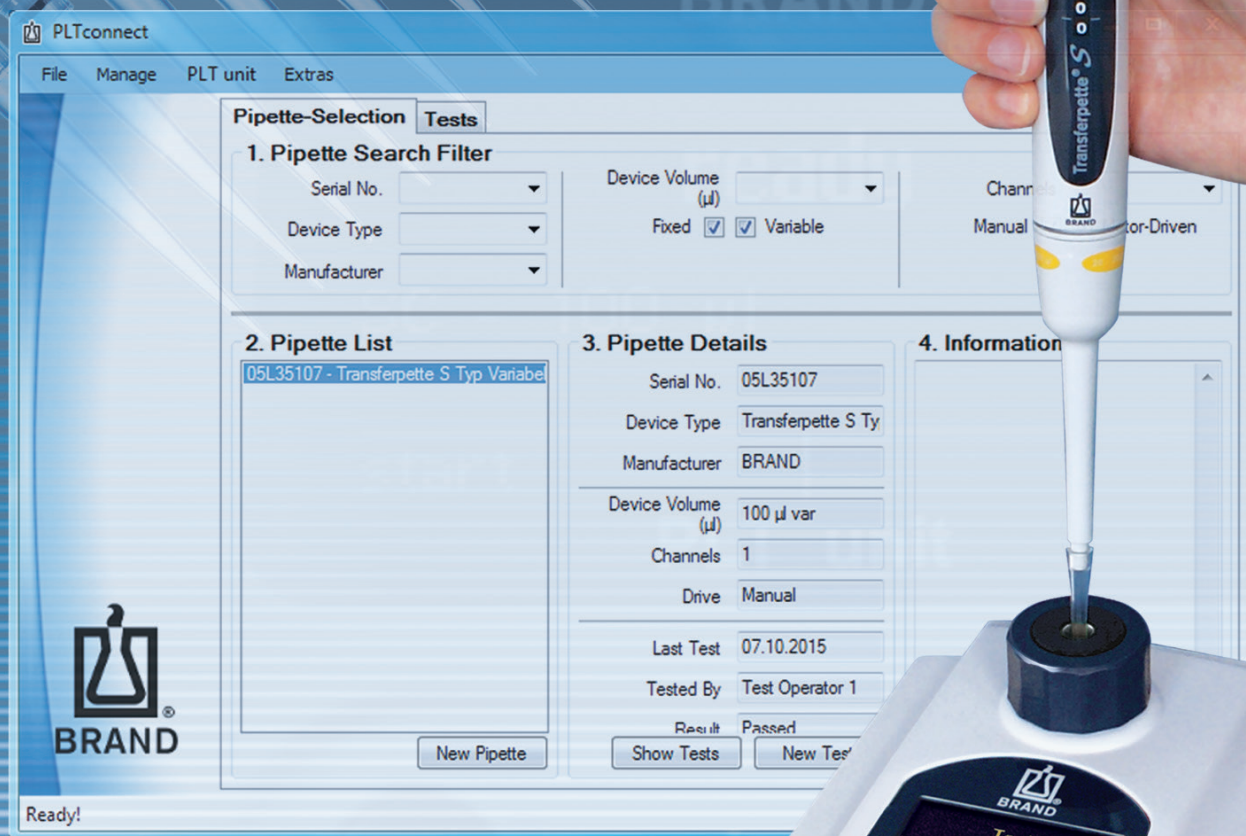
PLTconnect

File Manage PLT unit Extras

Pipette-Selection Tests

1. Pipette Search Filter

Serial No.
Device Type
Manufacturer

Device Volume (µl)
Fixed ☑ ☑ Variable

Channe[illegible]
Manual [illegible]tor-Driven

2. Pipette List

05L35107 - Transferpette S Typ Variabel

New Pipette

3. Pipette Details

Serial No. 05L35107
Device Type Transferpette S Ty
Manufacturer BRAND
Device Volume (µl) 100 µl var
Channels 1
Drive Manual
Last Test 07.10.2015
Tested By Test Operator 1
Result Passed

Show Tests New Tes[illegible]

4. Information

BRAND

Ready!

Transferpette® S

BRAND

BRAND